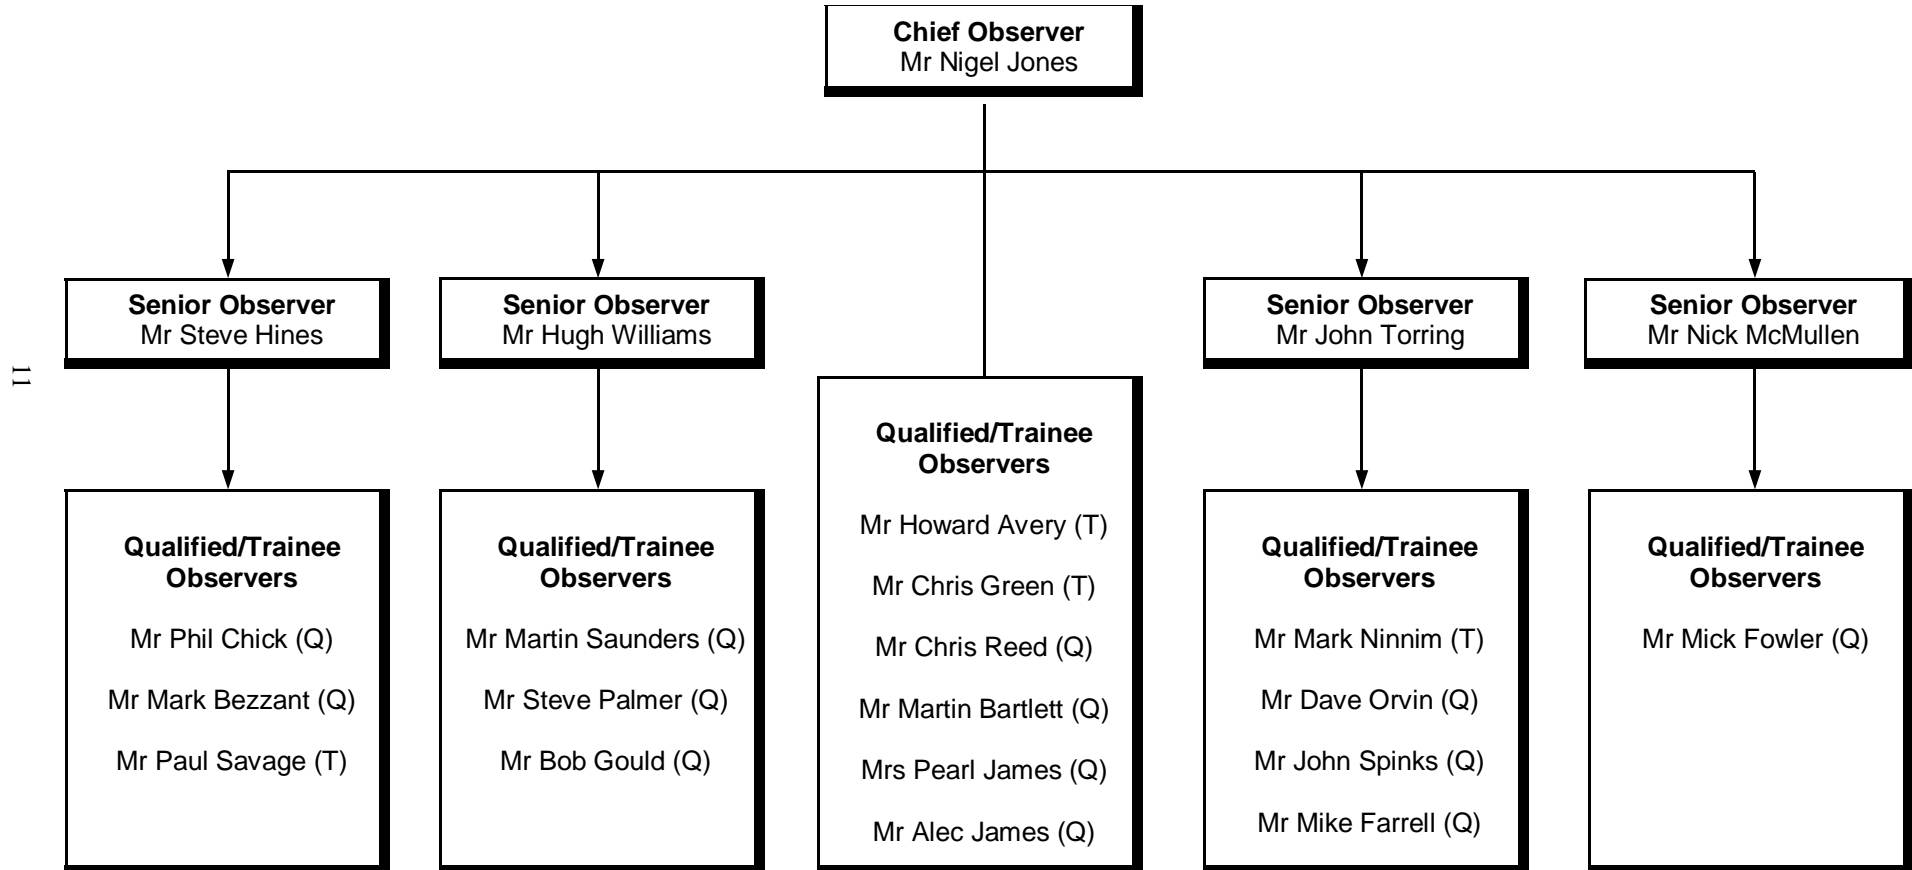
**Chief Observer**
Mr Nigel Jones

11

**Senior Observer**
Mr Steve Hines

**Qualified/Trainee Observers**

Mr Phil Chick (Q)

Mr Mark Bezzant (Q)

Mr Paul Savage (T)

**Senior Observer**
Mr Hugh Williams

**Qualified/Trainee Observers**

Mr Martin Saunders (Q)

Mr Steve Palmer (Q)

Mr Bob Gould (Q)

**Qualified/Trainee Observers**

Mr Howard Avery (T)

Mr Chris Green (T)

Mr Chris Reed (Q)

Mr Martin Bartlett (Q)

Mrs Pearl James (Q)

Mr Alec James (Q)

**Senior Observer**
Mr John Torring

**Qualified/Trainee Observers**

Mr Mark Ninnim (T)

Mr Dave Orvin (Q)

Mr John Spinks (Q)

Mr Mike Farrell (Q)

**Senior Observer**
Mr Nick McMullen

**Qualified/Trainee Observers**

Mr Mick Fowler (Q)